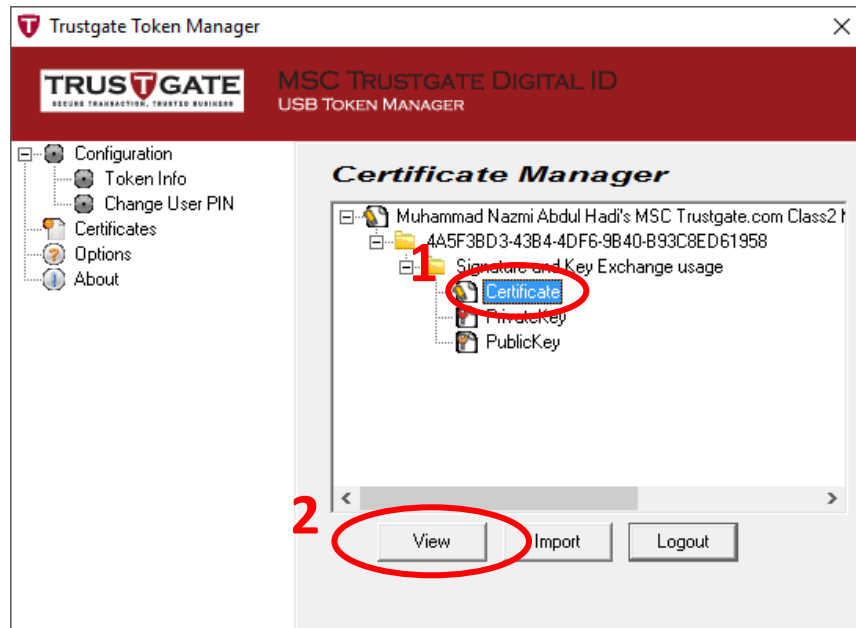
Trustgate Token Manager

TRUSTGATE
SECURE TRANSACTION. TRUSTED BUSINESS

MSC TRUSTGATE DIGITAL ID
USB TOKEN MANAGER

Configuration
Token Info
Change User PIN
Certificates
Options
About

Certificate Manager

Muhammad Nazmi Abdul Hadi's MSC Trustgate.com Class2 N
4A5F3BD3-43B4-4DF6-9B40-B93C8ED61958
Signature and Key Exchange usage
1
Certificate
PrivateKey
PublicKey

2
View
Import
Logout